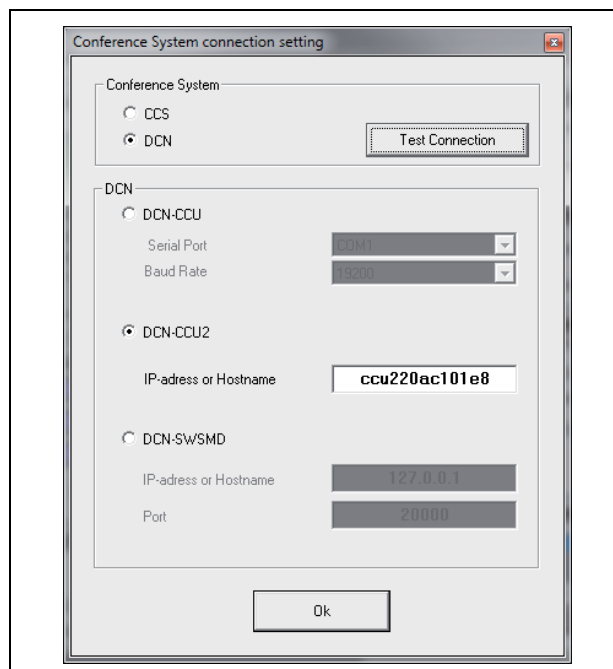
Conference System connection setting

Conference System

CCS

DCN

Test Connection

DCN

DCN-CCU

Serial Port

COM1

Baud Rate

19200

DCN-CCU2

IP-adress or Hostname

ccu220ac101e8

DCN-SWSMD

IP-adress or Hostname

127.0.0.1

Port

20000

Ok